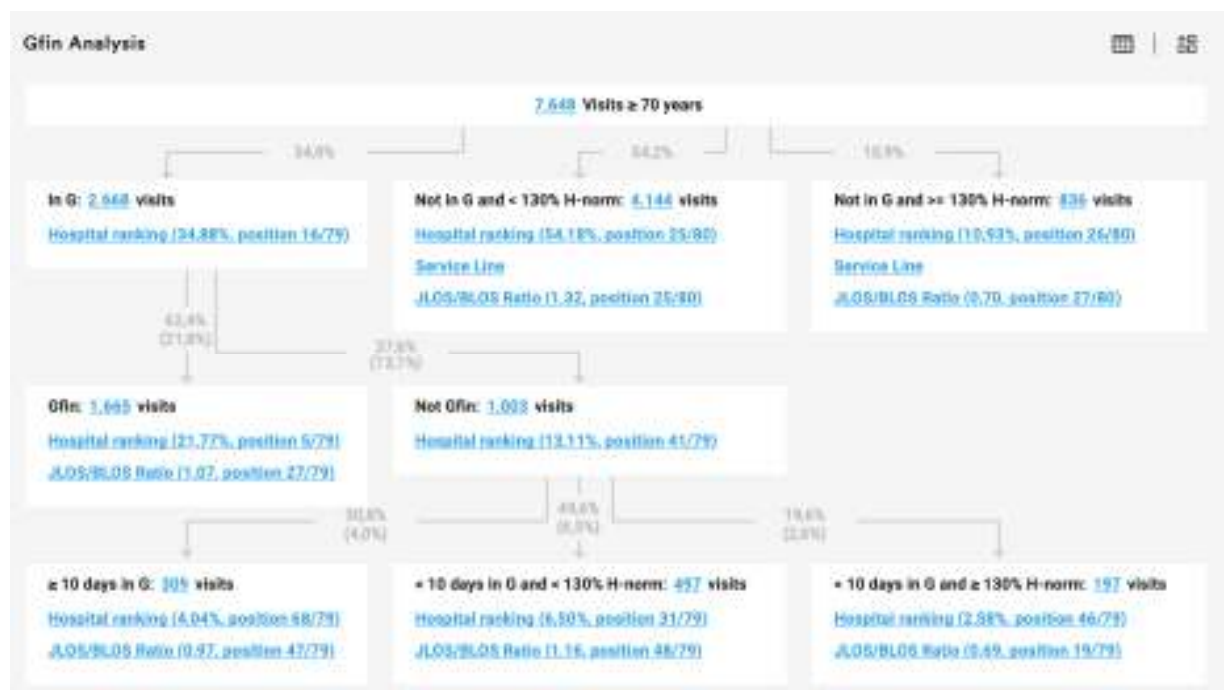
Gfin Analysis

7.648 Visits ≥ 70 years

34,8%

54,2%

10,9%

In G: 2.668 visits

Hospital ranking (34.88%, position 16/79)

Not in G and < 130% H-norm: 4.144 visits

Hospital ranking (54.18%, position 25/80)

Service Line

JLOS/BLOS Ratio (1.32, position 25/80)

Not in G and >= 130% H-norm: 836 visits

Hospital ranking (10.93%, position 26/80)

Service Line

JLOS/BLOS Ratio (0.70, position 27/80)

62,4% (21,8%)

37,6% (13,1%)

Gfin: 1.665 visits

Hospital ranking (21.77%, position 5/79)

JLOS/BLOS Ratio (1.07, position 27/79)

Not Gfin: 1.003 visits

Hospital ranking (13.11%, position 41/79)

30,8% (4,0%)

49,6% (6,5%)

19,6% (2,6%)

≥ 10 days in G: 309 visits

Hospital ranking (4.04%, position 68/79)

JLOS/BLOS Ratio (0.97, position 47/79)

< 10 days in G and < 130% H-norm: 497 visits

Hospital ranking (6.50%, position 31/79)

JLOS/BLOS Ratio (1.16, position 48/79)

< 10 days in G and ≥ 130% H-norm: 197 visits

Hospital ranking (2.58%, position 46/79)

JLOS/BLOS Ratio (0.69, position 19/79)